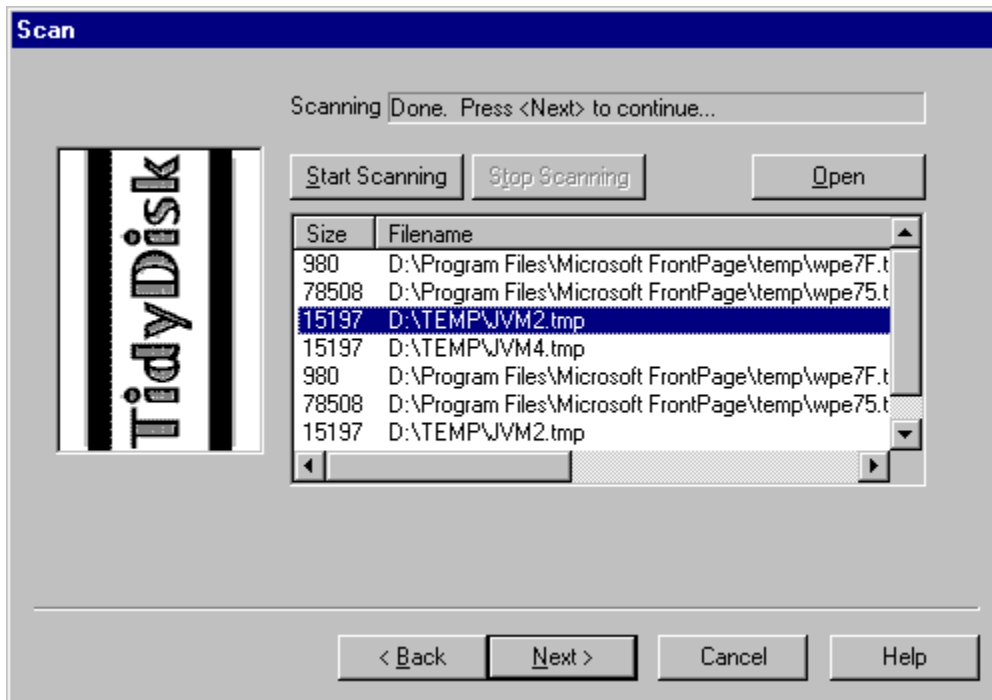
Scan

Scanning Done. Press <Next> to continue...

TidyDisk

Start Scanning

Stop Scanning

Open

| Size | Filename |
|---|---|
| 980 | D:\Program Files\Microsoft FrontPage\temp\wpe7F.t |
| 78508 | D:\Program Files\Microsoft FrontPage\temp\wpe75.t |
| 15197 | D:\TEMP\JVM2.tmp |
| 15197 | D:\TEMP\JVM4.tmp |
| 980 | D:\Program Files\Microsoft FrontPage\temp\wpe7F.t |
| 78508 | D:\Program Files\Microsoft FrontPage\temp\wpe75.t |
| 15197 | D:\TEMP\JVM2.tmp |

< Back

Next >

Cancel

Help